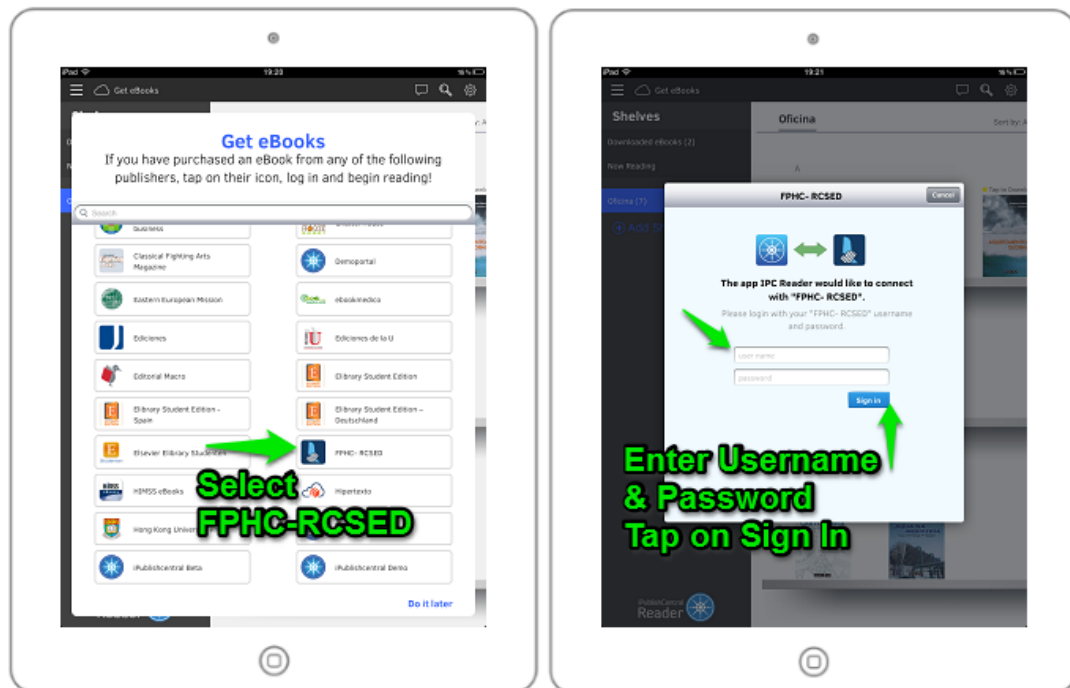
iPad 19:20 16%

Get eBooks

Get eBooks

If you have purchased an eBook from any of the following publishers, tap on their icon, log in and begin reading!

Search

Business

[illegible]

Classical Fighting Arts Magazine

Demoportal

Eastern European Mission

ebookmedico

Ediciones

Ediciones de la U

Editorial Macro

Elibrary Student Edition

Elibrary Student Edition - Spain

Elibrary Student Edition - Deutschland

Elsevier Elibrary Students

FPHC- RCSED

HIMSS eBooks

Hipertexto

Hong Kong Univer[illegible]

iPublishcentral Beta

iPublishcentral Demo

Do it later

Select FPHC-RCSED

iPad 19:21 16%

Get eBooks

Shelves

Downloaded eBooks (2)

Now Reading

Oficina (7)

Add Sh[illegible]

Oficina

Sort by: A

FPHC- RCSED

Cancel

The app IPC Reader would like to connect with "FPHC- RCSED".

Please login with your "FPHC- RCSED" username and password.

User name

password

Sign in

Enter Username & Password Tap on Sign In

PublishCentral Reader